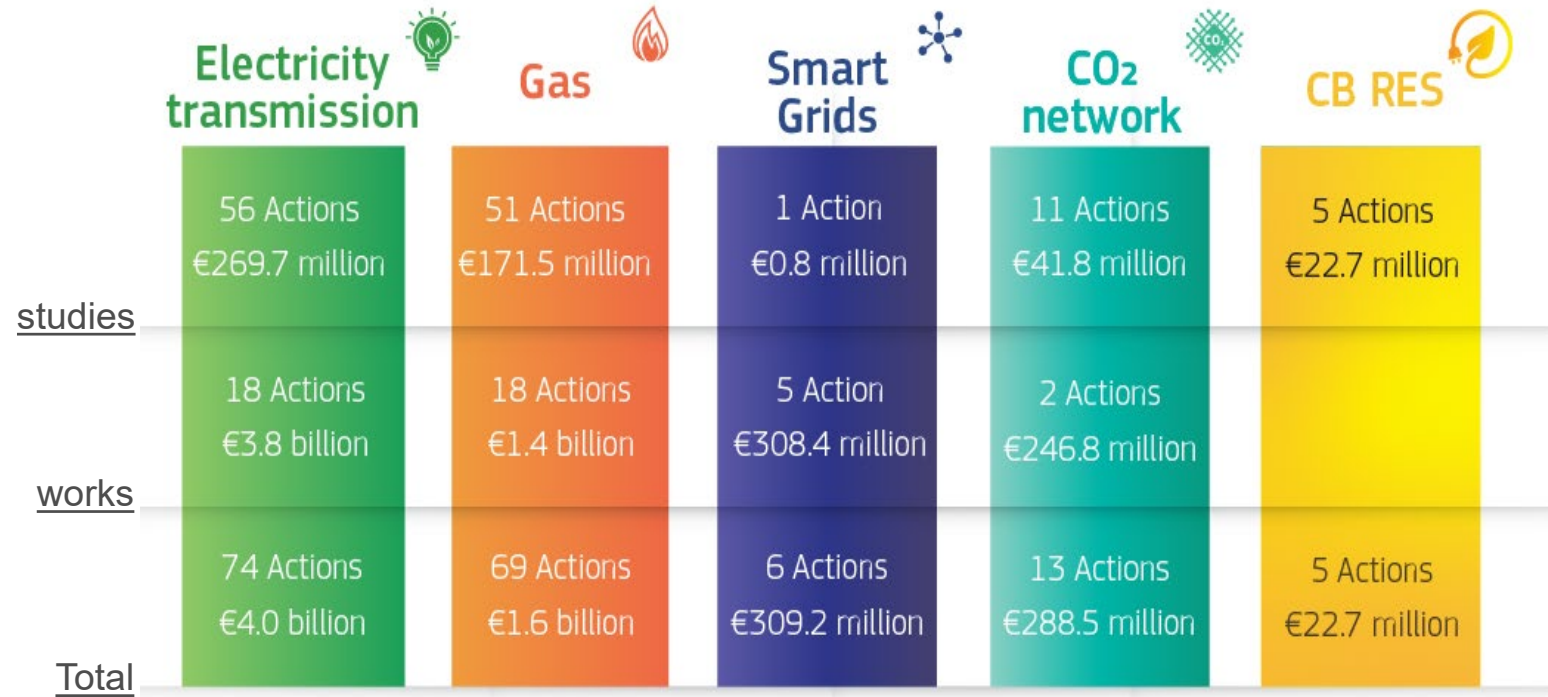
| | Electricity transmission | Gas | Smart Grids | $CO_2$ network | CB RES |
|---|---|---|---|---|---|
| studies | 56 Actions €269.7 million | 51 Actions €171.5 million | 1 Action €0.8 million | 11 Actions €41.8 million | 5 Actions €22.7 million |
| works | 18 Actions €3.8 billion | 18 Actions €1.4 billion | 5 Action €308.4 million | 2 Actions €246.8 million | |
| Total | 74 Actions €4.0 billion | 69 Actions €1.6 billion | 6 Actions €309.2 million | 13 Actions €288.5 million | 5 Actions €22.7 million |

CO